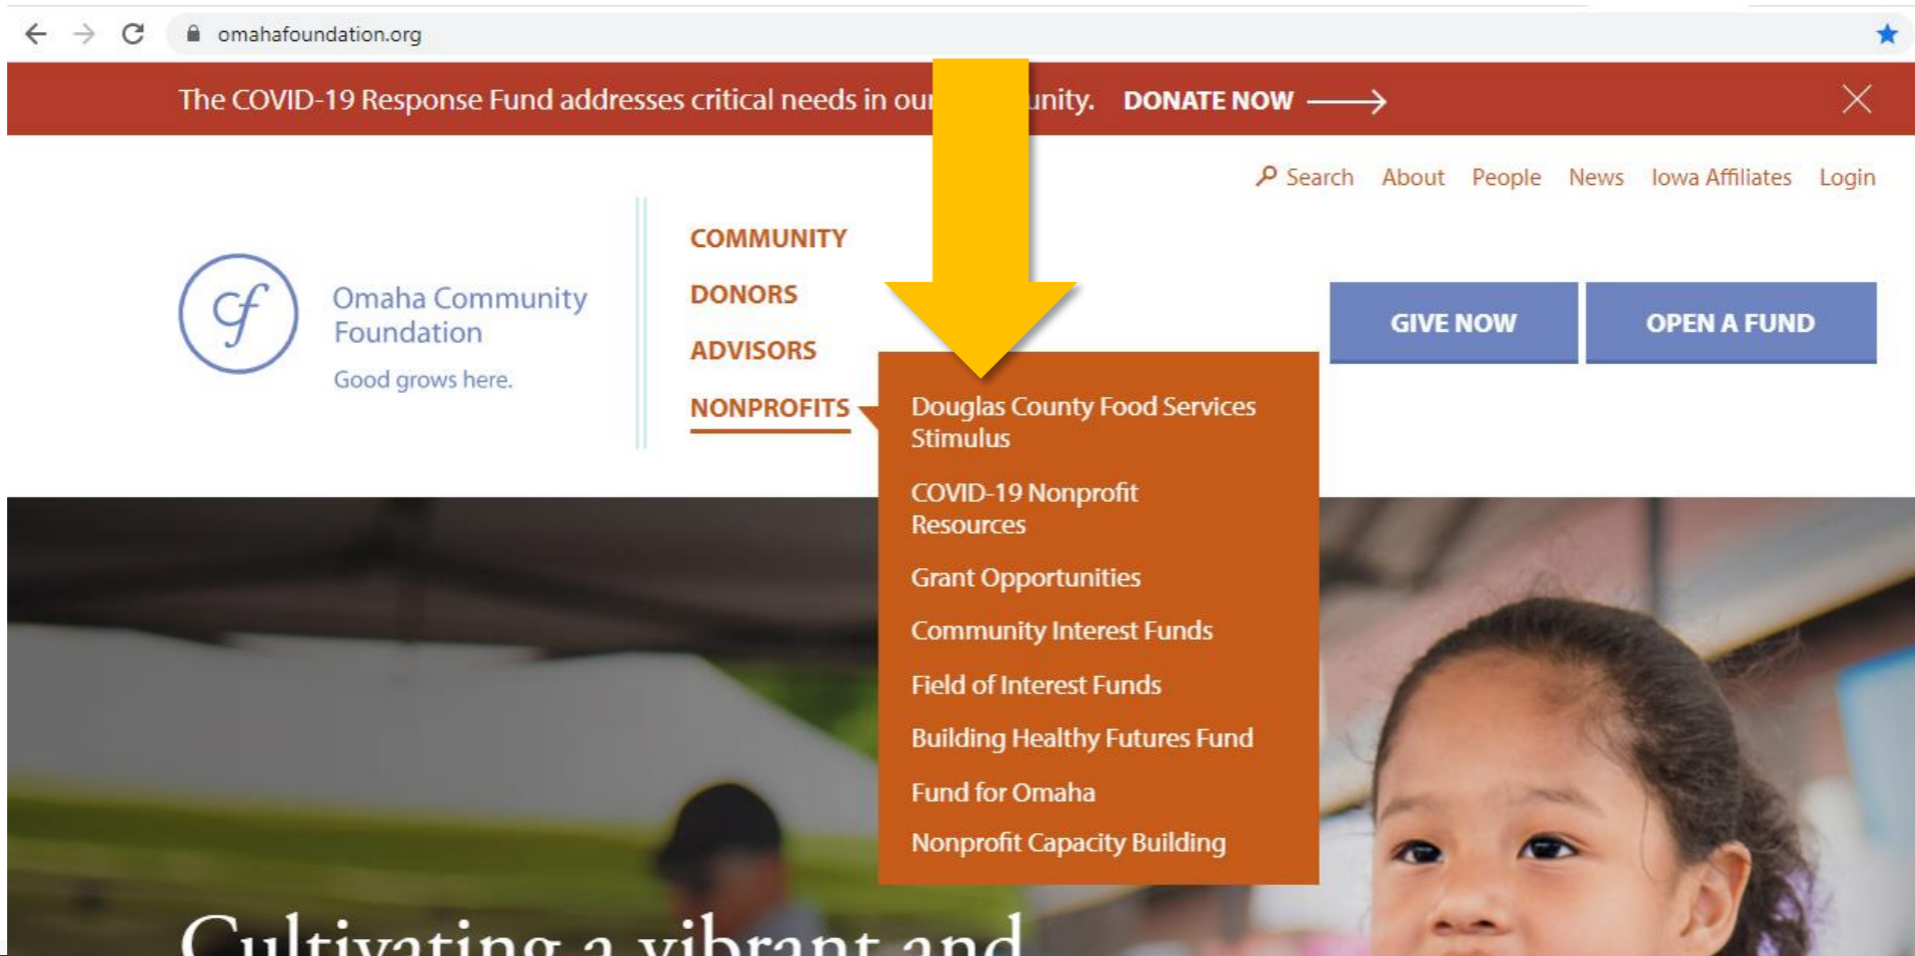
omahafoundation.org

The COVID-19 Response Fund addresses critical needs in our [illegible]unity. DONATE NOW

Search About People News Iowa Affiliates Login

Omaha Community Foundation
Good grows here.

COMMUNITY
DONORS
ADVISORS
NONPROFITS

GIVE NOW
OPEN A FUND

Douglas County Food Services Stimulus
COVID-19 Nonprofit Resources
Grant Opportunities
Community Interest Funds
Field of Interest Funds
Building Healthy Futures Fund
Fund for Omaha
Nonprofit Capacity Building

Cultivating a vibrant and